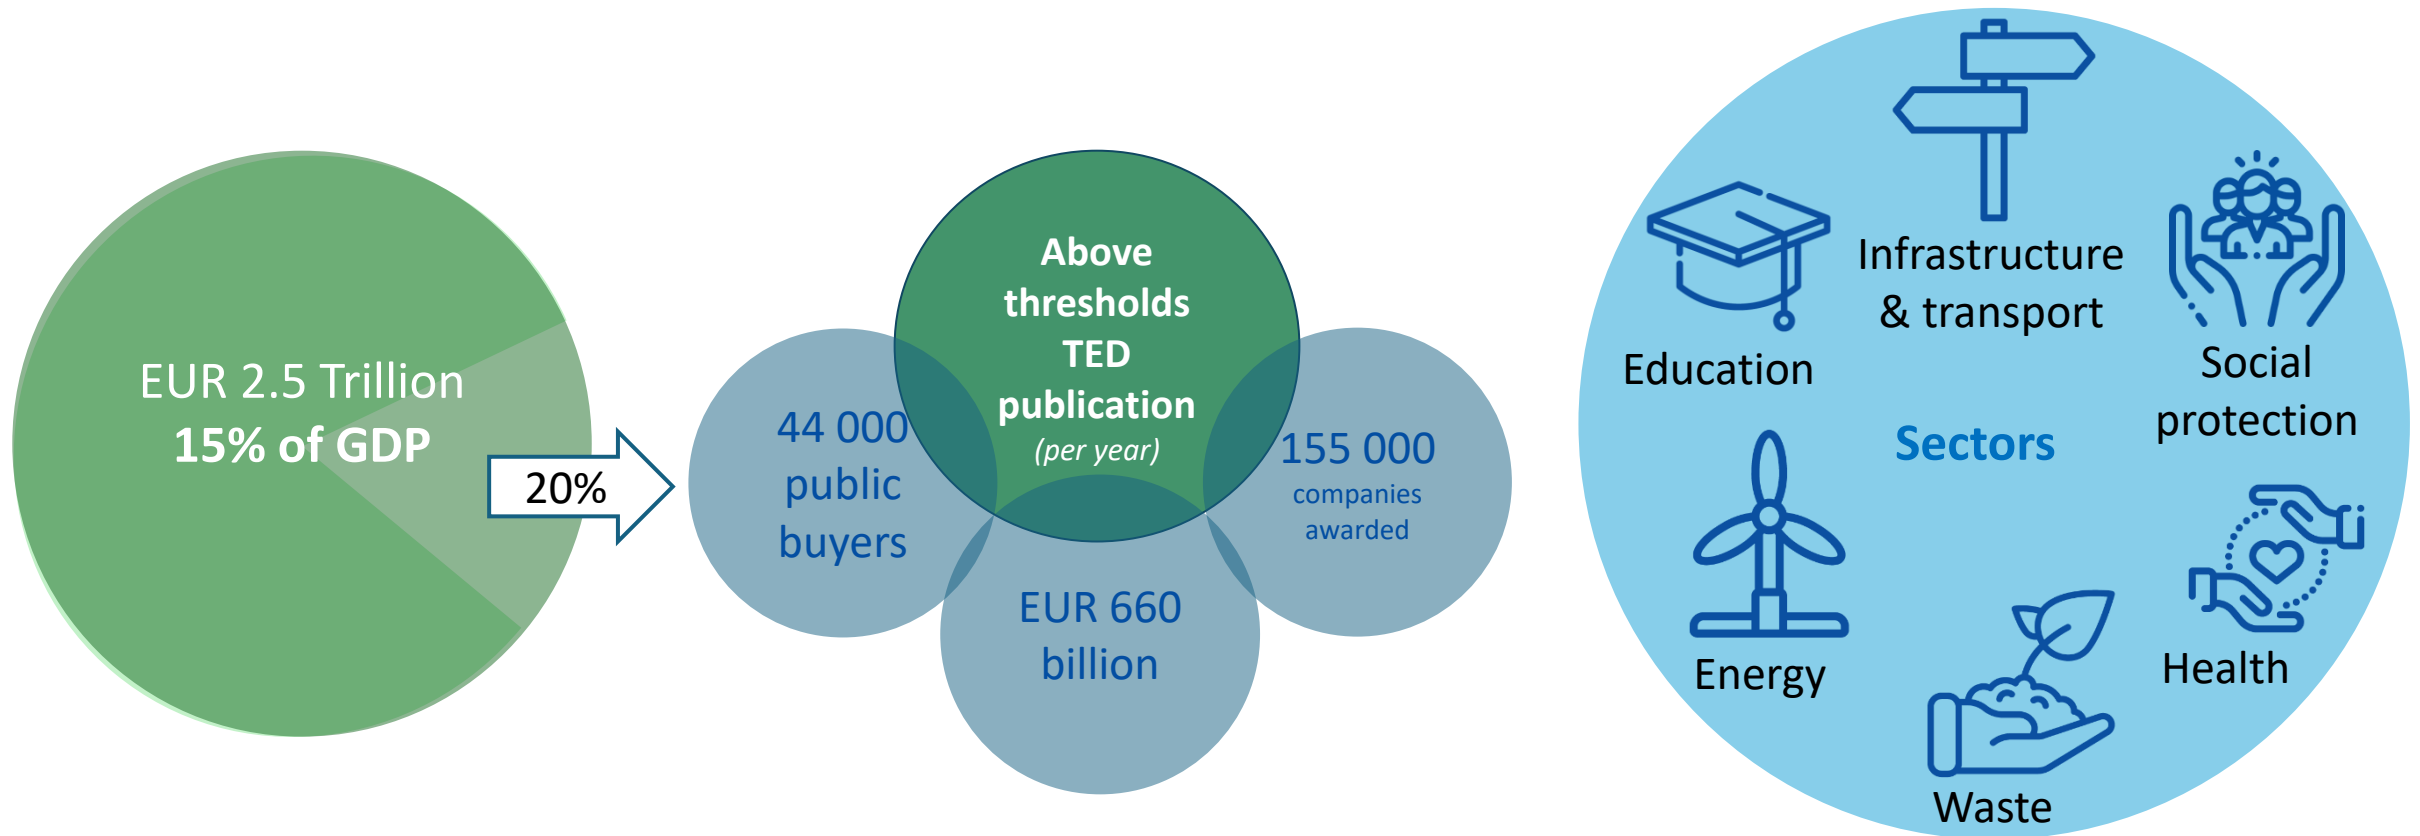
EUR 2.5 Trillion
15% of GDP

20%

Above thresholds TED publication
(per year)

44 000 public buyers

155 000 companies awarded

EUR 660 billion

Education

Infrastructure & transport

Social protection

Sectors

Energy

Health

Waste